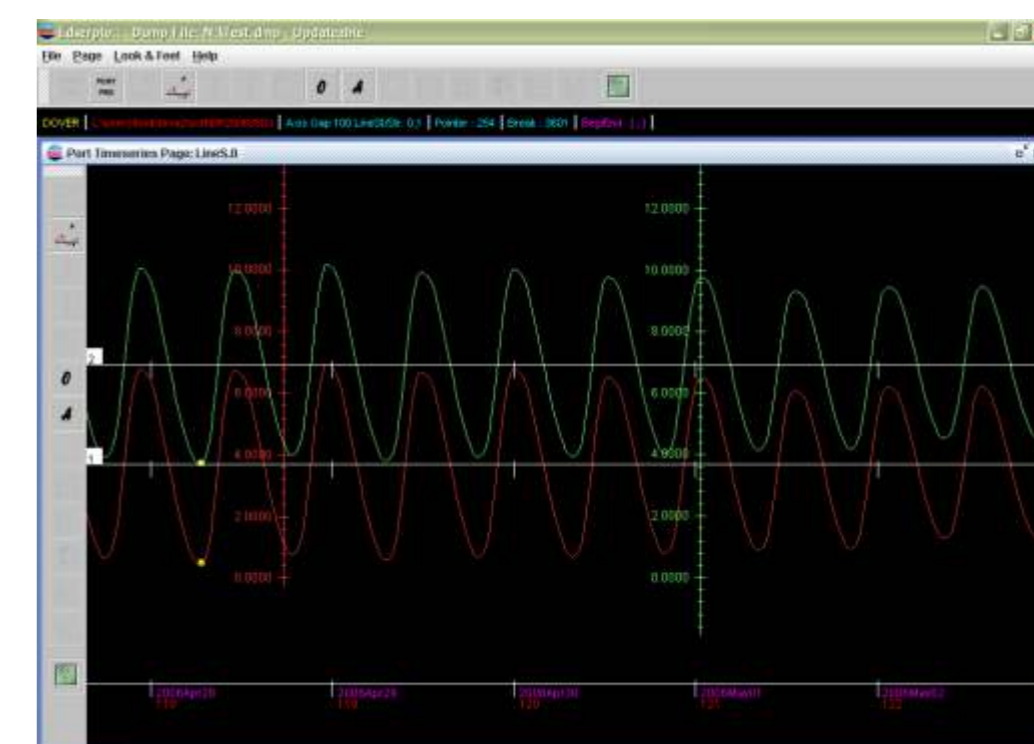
Ldserpto : Dump File: N West.dmp : Updateable
File Page Look & Feel Help
PORT PRO
0 A
DOVER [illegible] Axis Gap 100 LineStSt: 0,1 Pointer : 254 Break : 3601 StepEnd : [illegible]
Port Timeseries Page: LineS.8
12.0000
10.0000
8.0000
6.0000
4.0000
2.0000
0.0000
12.0000
10.0000
8.0000
6.0000
4.9000
2.0000
0.0000
2
1
0
A
2006Apr28
118
2006Apr29
119
2006Apr30
120
2006May01
121
2006May02
122